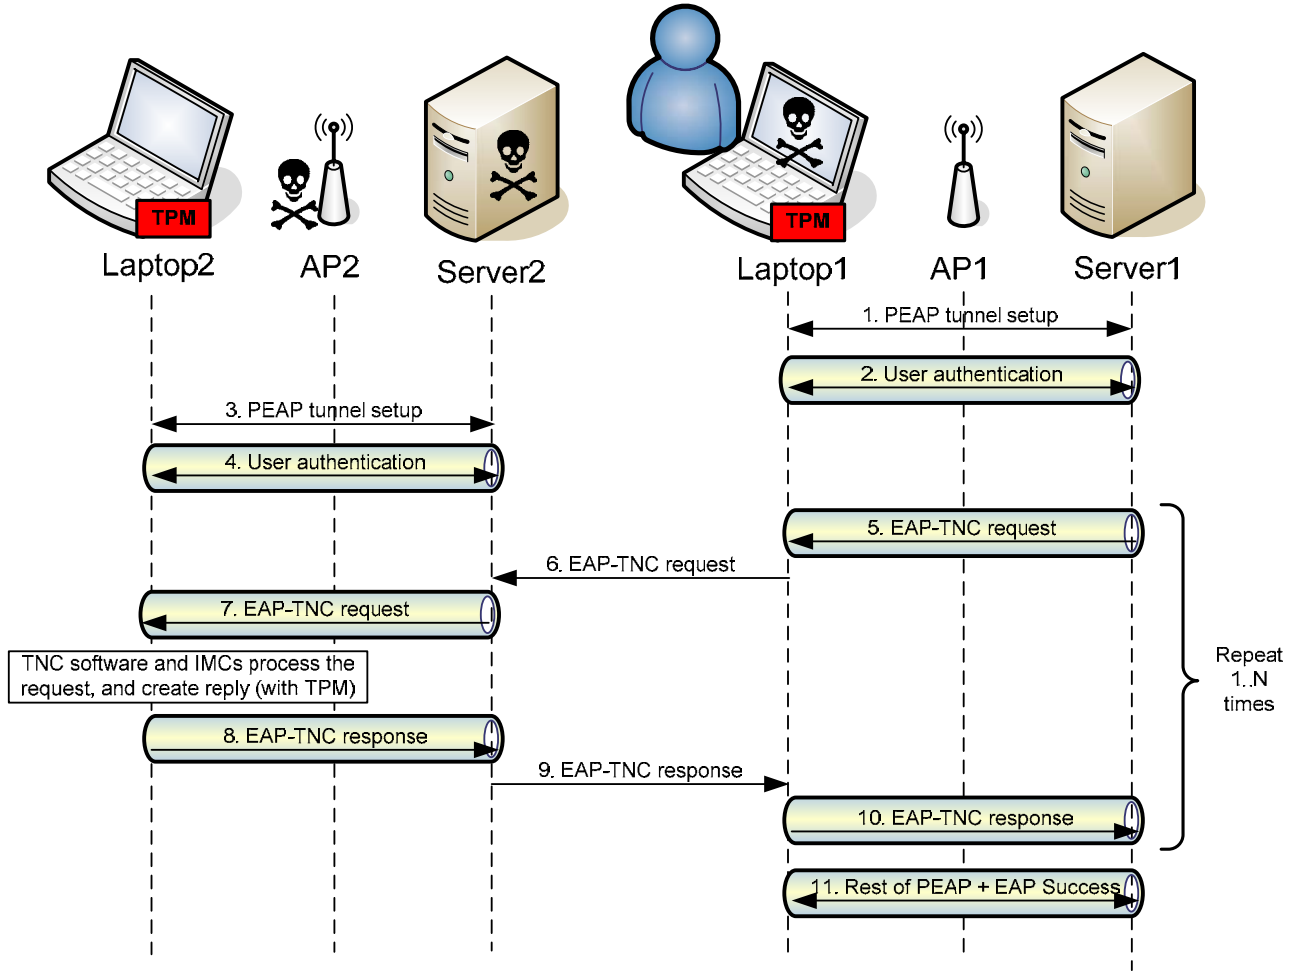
TPM
Laptop2
AP2
Server2
TPM
Laptop1
AP1
Server1

1. PEAP tunnel setup
2. User authentication
3. PEAP tunnel setup
4. User authentication
5. EAP-TNC request
6. EAP-TNC request
7. EAP-TNC request
TNC software and IMCs process the request, and create reply (with TPM)
8. EAP-TNC response
9. EAP-TNC response
10. EAP-TNC response
11. Rest of PEAP + EAP Success

Repeat 1..N times